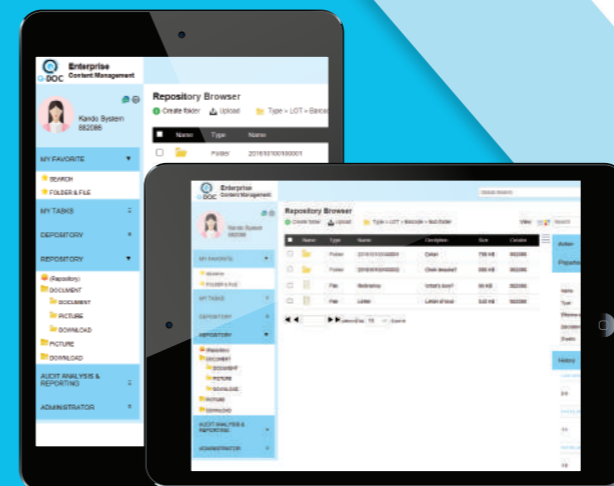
Enterprise Content Management

DOC

Kando System 882086

MY FAVORITE

SEARCH

FOLDER & FILE

MY TASKS

DEPOSITORY

REPOSITORY

(Repository)

DOCUMENT

DOCUMENT

PICTURE

DOWNLOAD

PICTURE

DOWNLOAD

AUDIT ANALYSIS & REPORTING

ADMINISTRATOR

Repository Browser

Create folder

Upload

Type > LOT > Barcode

| | Name | Type | Name |
|---|---|---|---|
| | | Folder | 2018101000001 |

Enterprise Content Management

DOC

Kando System 882086

MY FAVORITE

SEARCH

FOLDER & FILE

MY TASKS

DEPOSITORY

REPOSITORY

(Repository)

DOCUMENT

DOCUMENT

PICTURE

DOWNLOAD

PICTURE

DOWNLOAD

AUDIT ANALYSIS & REPORTING

ADMINISTRATOR

Repository Browser

Create folder

Upload

Type > LOT > Barcode > Sub folder

View

Search

| | Name | Type | Name | Description | Size | Creator |
|---|---|---|---|---|---|---|
| | | Folder | 2018101000001 | Detail | 730 KB | 882086 |
| | | Folder | 2018101000002 | Chek dessier? | 730 KB | 882086 |
| | | File | Notinatray | What's boy? | 50 KB | 882086 |
| | | File | Letter | Letter of local | 1.21 MB | 882086 |

Action

Properties

Name

Type

Description

History